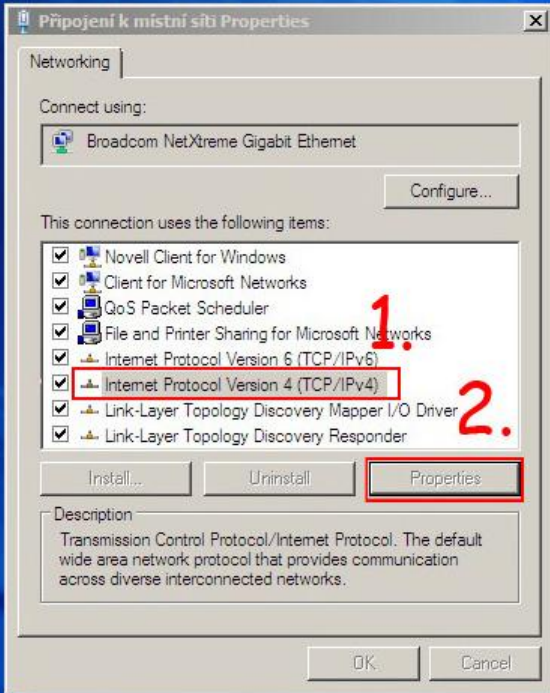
Připojení k místní síti Properties

Networking

Connect using:

Broadcom NetXtreme Gigabit Ethernet

Configure...

This connection uses the following items:

Novell Client for Windows
Client for Microsoft Networks
QoS Packet Scheduler
File and Printer Sharing for Microsoft Networks
Internet Protocol Version 6 (TCP/IPv6)
Internet Protocol Version 4 (TCP/IPv4)
Link-Layer Topology Discovery Mapper I/O Driver
Link-Layer Topology Discovery Responder

1.

2.

Install...
Uninstall
Properties

Description
Transmission Control Protocol/Internet Protocol. The default wide area network protocol that provides communication across diverse interconnected networks.

OK
Cancel